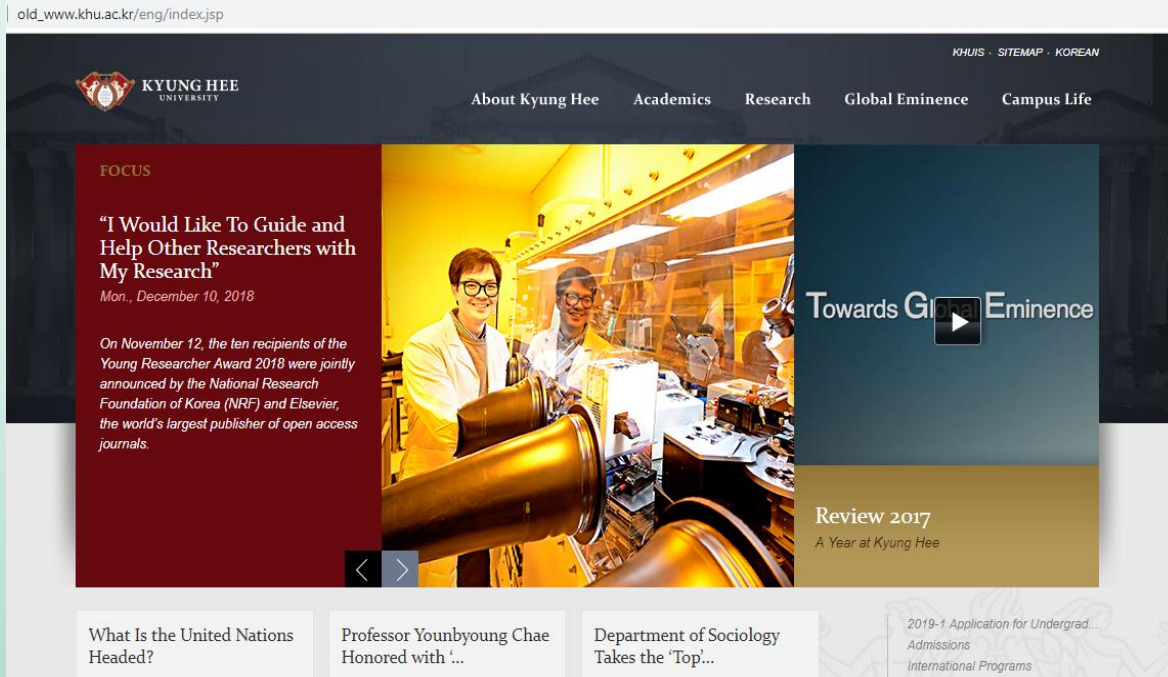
old_www.khu.ac.kr/eng/index.jsp

KHUIS · SITEMAP · KOREAN

KYUNG HEE UNIVERSITY

About Kyung Hee
Academics
Research
Global Eminence
Campus Life

FOCUS

“I Would Like To Guide and Help Other Researchers with My Research”

Mon., December 10, 2018

On November 12, the ten recipients of the Young Researcher Award 2018 were jointly announced by the National Research Foundation of Korea (NRF) and Elsevier, the world's largest publisher of open access journals.

Towards Gl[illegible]l Eminence

Review 2017
A Year at Kyung Hee

What Is the United Nations Headed?

Professor Younbyoung Chae Honored with '...

Department of Sociology Takes the 'Top'...

2019-1 Application for Undergrad...
Admissions
International Programs